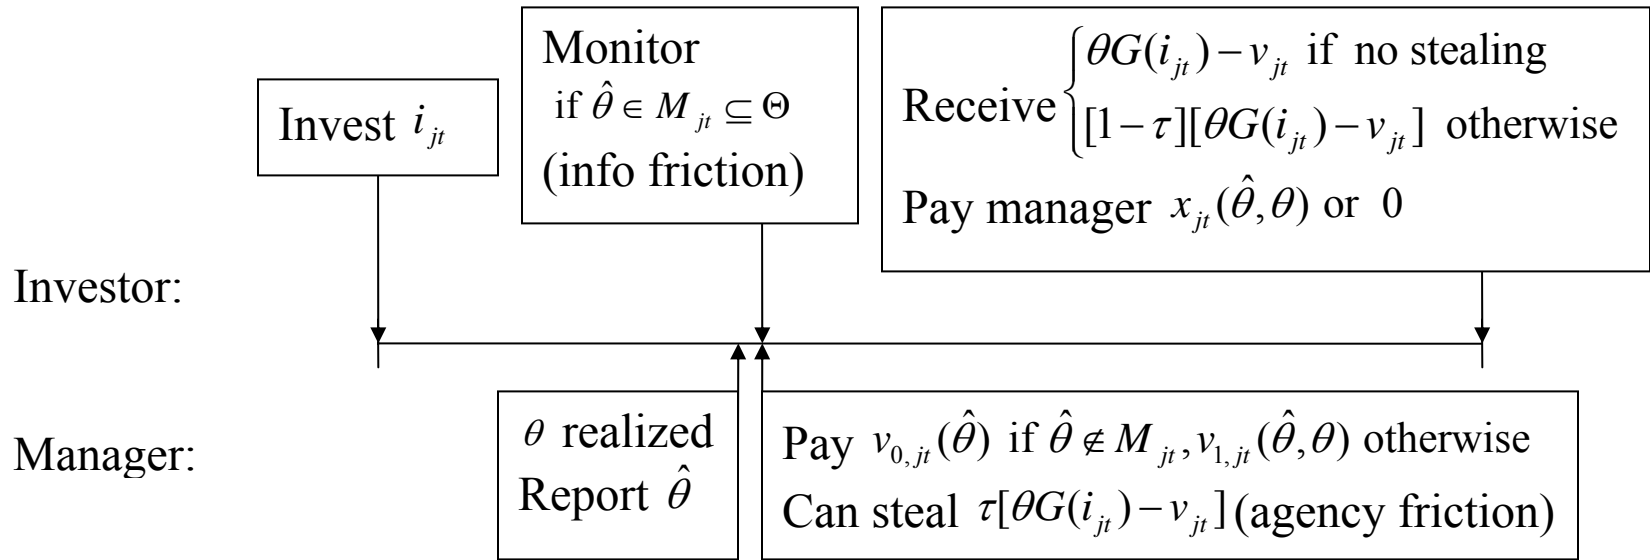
Invest $i_{jt}$

Monitor
if $\hat{\theta} \in M_{jt} \subseteq \Theta$
(info friction)

Receive $\begin{cases} \theta G(i_{jt}) - v_{jt} \text{ if no stealing} \\ [1-\tau][\theta G(i_{jt}) - v_{jt}] \text{ otherwise} \end{cases}$
Pay manager $x_{jt}(\hat{\theta}, \theta)$ or 0

Investor:

Manager:

$\theta$ realized
Report $\hat{\theta}$

Pay $v_{0,jt}(\hat{\theta})$ if $\hat{\theta} \notin M_{jt}, v_{1,jt}(\hat{\theta}, \theta)$ otherwise
Can steal $\tau[\theta G(i_{jt}) - v_{jt}]$ (agency friction)